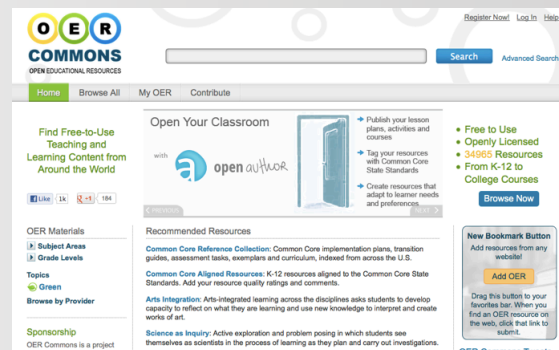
O E R
COMMONS
OPEN EDUCATIONAL RESOURCES

Register Now! | Log In | Help

Search
Advanced Search

Home | Browse All | My OER | Contribute

Find Free-to-Use Teaching and Learning Content from Around the World

Like 1k | +1 184

Open Your Classroom

with open author

Publish your lesson plans, activities and courses

Tag your resources with Common Core State Standards

Create resources that adapt to learner needs and preferences

PREVIOUS | NEXT

Free to Use
Openly Licensed
34965 Resources
From K-12 to College Courses

Browse Now

OER Materials
Subject Areas
Grade Levels

Topics
Green

Browse by Provider

Sponsorship
OER Commons is a project

Recommended Resources

Common Core Reference Collection: Common Core implementation plans, transition guides, assessment tasks, exemplars and curriculum, indexed from across the U.S.

Common Core Aligned Resources: K-12 resources aligned to the Common Core State Standards. Add your resource quality ratings and comments.

Arts Integration: Arts-integrated learning across the disciplines asks students to develop capacity to reflect on what they are learning and use new knowledge to interpret and create works of art.

Science as Inquiry: Active exploration and problem posing in which students see themselves as scientists in the learning as they plan and carry out investigations.

New Bookmark Button
Add resources from any website!

Add OER

Drag this button to your favorites bar. When you find an OER resource on the web, click that link to submit.